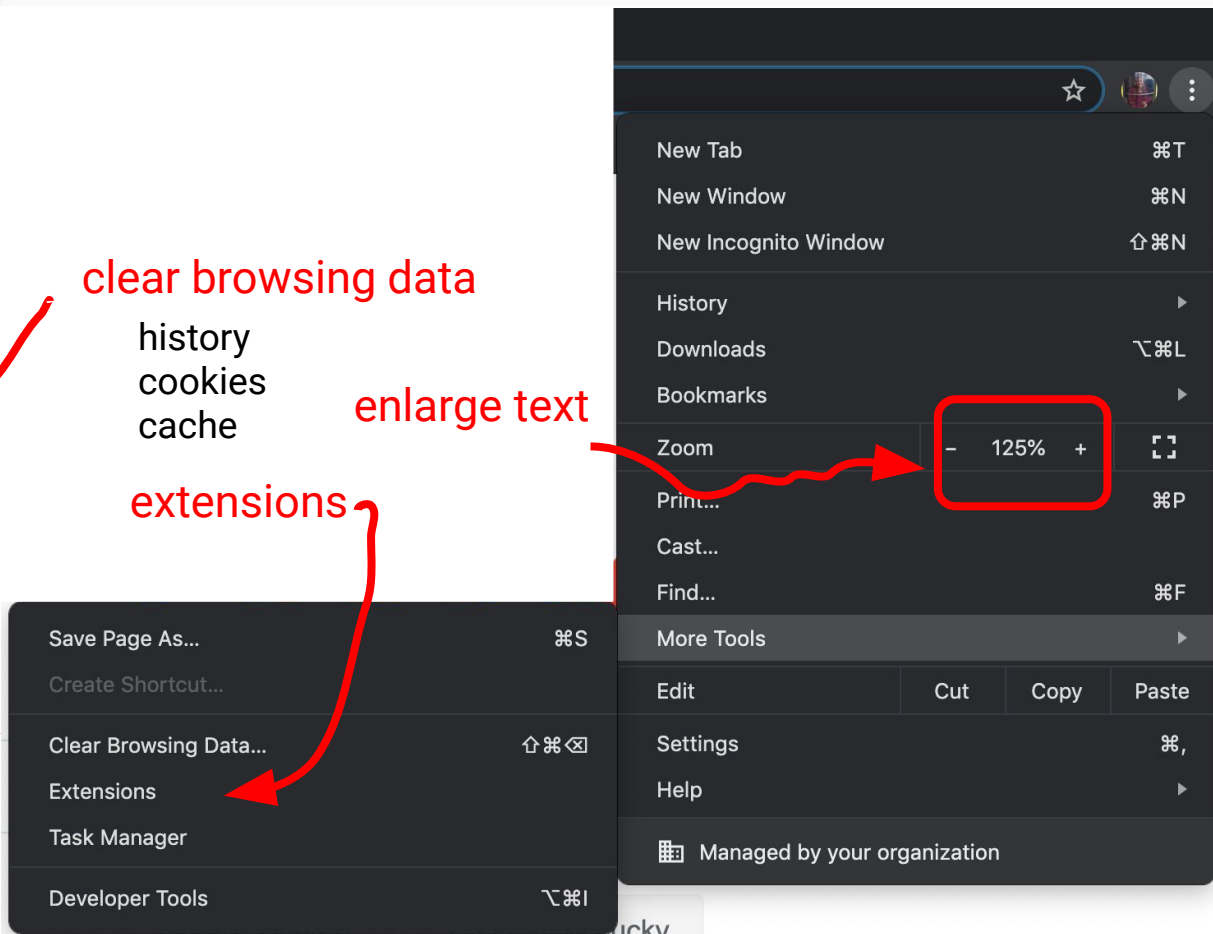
clear browsing data

history
cookies
cache

extensions

enlarge text

New Tab ⌘T
New Window ⌘N
New Incognito Window ⇧⌘N
History
Downloads ⌥⌘L
Bookmarks
Zoom – 125% +
Print... ⌘P
Cast...
Find... ⌘F
More Tools
Edit Cut Copy Paste
Settings ⌘,
Help
Managed by your organization

Save Page As... ⌘S
Create Shortcut...
Clear Browsing Data... ⇧⌘⌫
Extensions
Task Manager
Developer Tools ⌥⌘I

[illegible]ucky